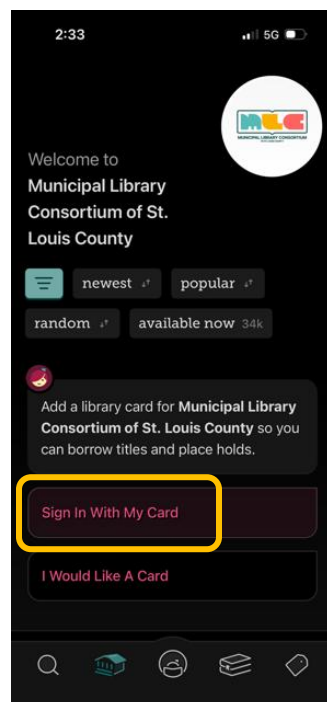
2:33

5G

MLC
MUNICIPAL LIBRARY CONSORTIUM

Welcome to
Municipal Library Consortium of St. Louis County

newest
popular
random
available now 34k

Add a library card for Municipal Library Consortium of St. Louis County so you can borrow titles and place holds.

Sign In With My Card

I Would Like A Card